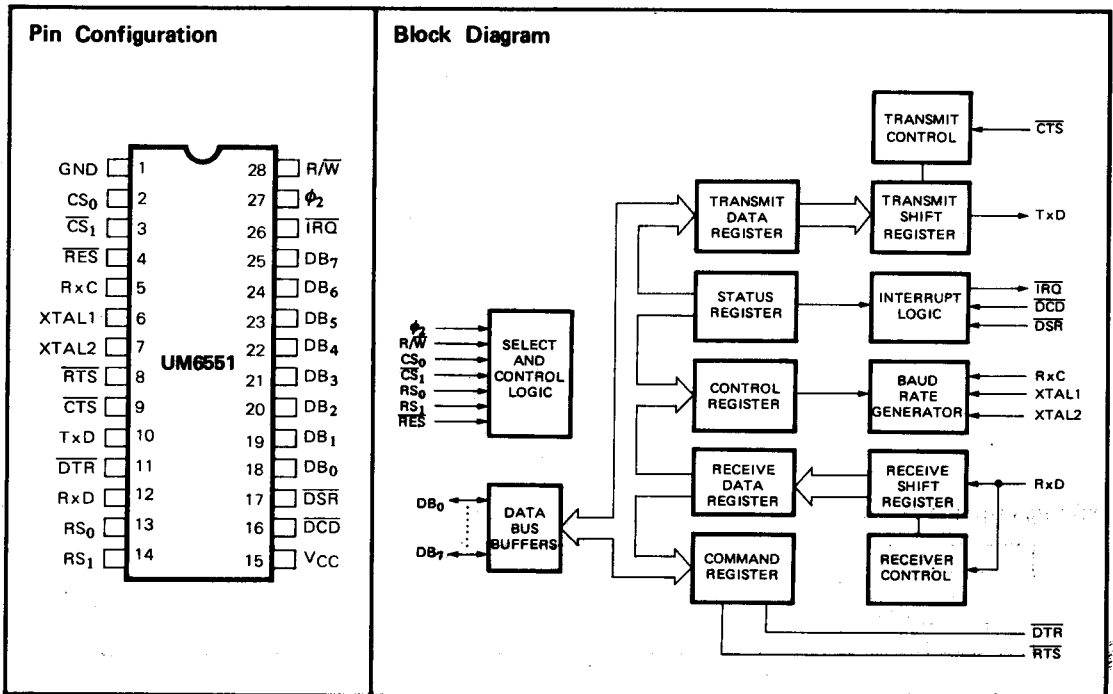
Pin Configuration

GND 1
$CS_0$ 2
$\overline{CS_1}$ 3
$\overline{RES}$ 4
RxC 5
XTAL1 6
XTAL2 7
$\overline{RTS}$ 8
$\overline{CTS}$ 9
TxD 10
$\overline{DTR}$ 11
RxD 12
$RS_0$ 13
$RS_1$ 14

UM6551

28 R/$\overline{W}$
27 $\phi_2$
26 $\overline{IRQ}$
25 $DB_7$
24 $DB_6$
23 $DB_5$
22 $DB_4$
21 $DB_3$
20 $DB_2$
19 $DB_1$
18 $DB_0$
17 $\overline{DSR}$
16 $\overline{DCD}$
15 $V_{CC}$

Block Diagram

TRANSMIT CONTROL
$\overline{CTS}$
TRANSMIT DATA REGISTER
TRANSMIT SHIFT REGISTER
TxD
STATUS REGISTER
INTERRUPT LOGIC
$\overline{IRQ}$
$\overline{DCD}$
$\overline{DSR}$
$\phi_2$
R/$\overline{W}$
$CS_0$
$\overline{CS_1}$
$RS_0$
$RS_1$
$\overline{RES}$
SELECT AND CONTROL LOGIC
CONTROL REGISTER
BAUD RATE GENERATOR
RxC
XTAL1
XTAL2
RECEIVE DATA REGISTER
RECEIVE SHIFT REGISTER
RxD
$DB_0$
$DB_7$
DATA BUS BUFFERS
COMMAND REGISTER
RECEIVER CONTROL
$\overline{DTR}$
$\overline{RTS}$